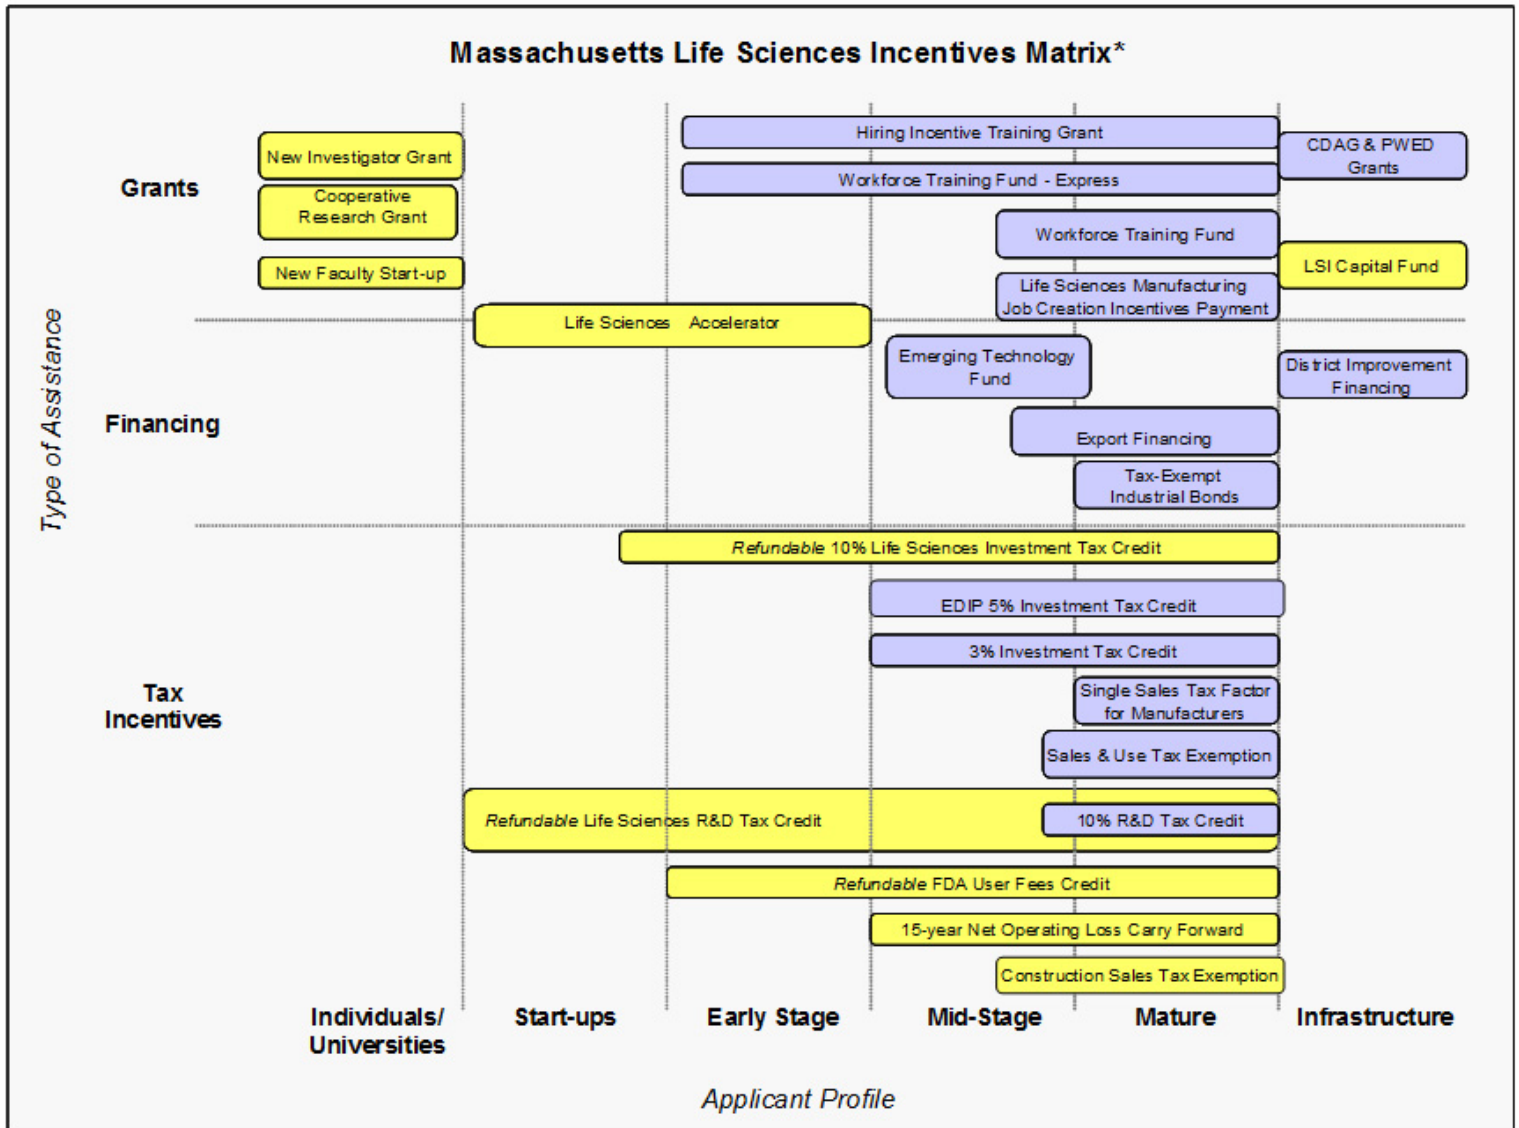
Massachusetts Life Sciences Incentives Matrix*

Type of Assistance

Grants

New Investigator Grant

Cooperative Research Grant

New Faculty Start-up

Hiring Incentive Training Grant

Workforce Training Fund - Express

Workforce Training Fund

Life Sciences Manufacturing Job Creation Incentives Payment

CDAG & PWED Grants

LSI Capital Fund

Financing

Life Sciences Accelerator

Emerging Technology Fund

District Improvement Financing

Export Financing

Tax-Exempt Industrial Bonds

Tax Incentives

*Refundable* 10% Life Sciences Investment Tax Credit

EDIP 5% Investment Tax Credit

3% Investment Tax Credit

Single Sales Tax Factor for Manufacturers

Sales & Use Tax Exemption

*Refundable* Life Sciences R&D Tax Credit

10% R&D Tax Credit

*Refundable* FDA User Fees Credit

15-year Net Operating Loss Carry Forward

Construction Sales Tax Exemption

Individuals/ Universities

Start-ups

Early Stage

Mid-Stage

Mature

Infrastructure

Applicant Profile